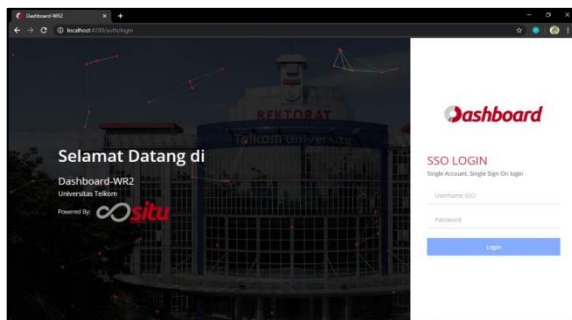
Dashboard-WR2
localhost:4200/auth/login

REKTORAT
Telkom University

Selamat Datang di

Dashboard-WR2
Universitas Telkom

Powered By: situ

Dashboard

SSO LOGIN
Single Account, Single Sign On login

Username SSO

Password

Login